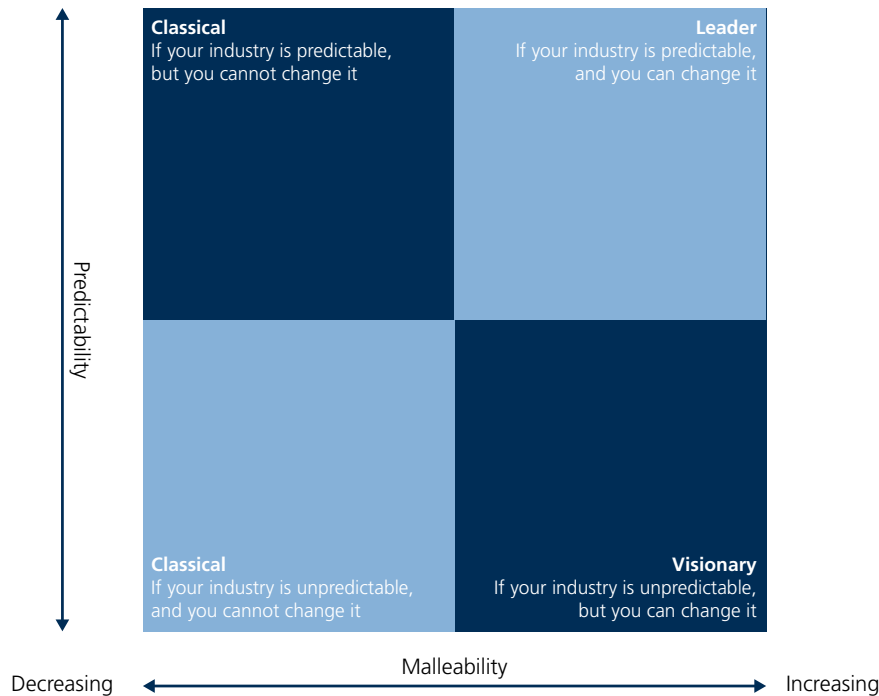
Classical
If your industry is predictable, but you cannot change it

Leader
If your industry is predictable, and you can change it

Predictability

Classical
If your industry is unpredictable, and you cannot change it

Visionary
If your industry is unpredictable, but you can change it

Malleability

Decreasing

Increasing